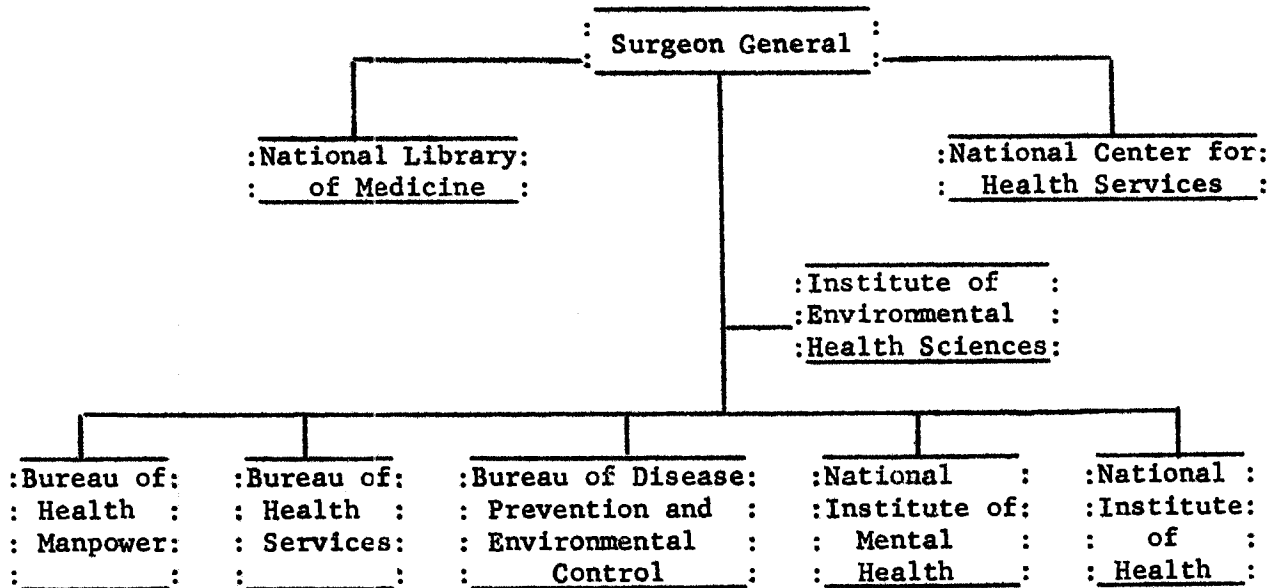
Surgeon General

National Library of Medicine

National Center for Health Services

Institute of Environmental Health Sciences

Bureau of Health Manpower

Bureau of Health Services

Bureau of Disease Prevention and Environmental Control

National Institute of Mental Health

National Institute of Health